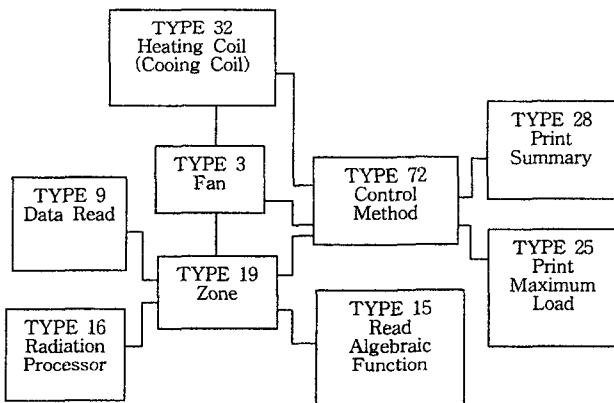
TYPE 32
Heating Coil
(Cooing Coil)

TYPE 3
Fan

TYPE 72
Control
Method

TYPE 28
Print
Summary

TYPE 9
Data Read

TYPE 19
Zone

TYPE 25
Print
Maximum
Load

TYPE 16
Radiation
Processor

TYPE 15
Read
Algebraic
Function